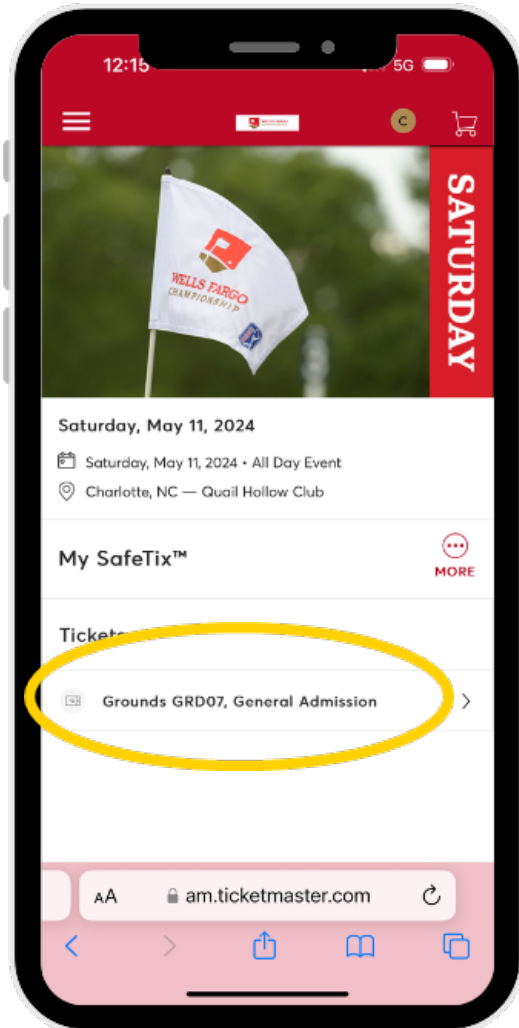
12:15

5G

C

SATURDAY

WELLS FARGO CHAMPIONSHIP

Saturday, May 11, 2024

Saturday, May 11, 2024 • All Day Event

Charlotte, NC — Quail Hollow Club

My SafeTix™

MORE

Ticket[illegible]

Grounds GRD07, General Admission

AA am.ticketmaster.com